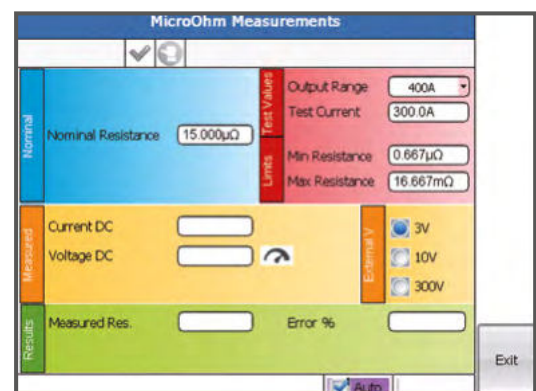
MicroOhm Measurements

Nominal

Nominal Resistance 15.000µΩ

Test Values

Output Range 400A

Test Current 300.0A

Limits

Min Resistance 0.667µΩ

Max Resistance 16.667mΩ

Measured

Current DC

Voltage DC

External V

3V

10V

300V

Results

Measured Res.

Error %

Exit

Auto